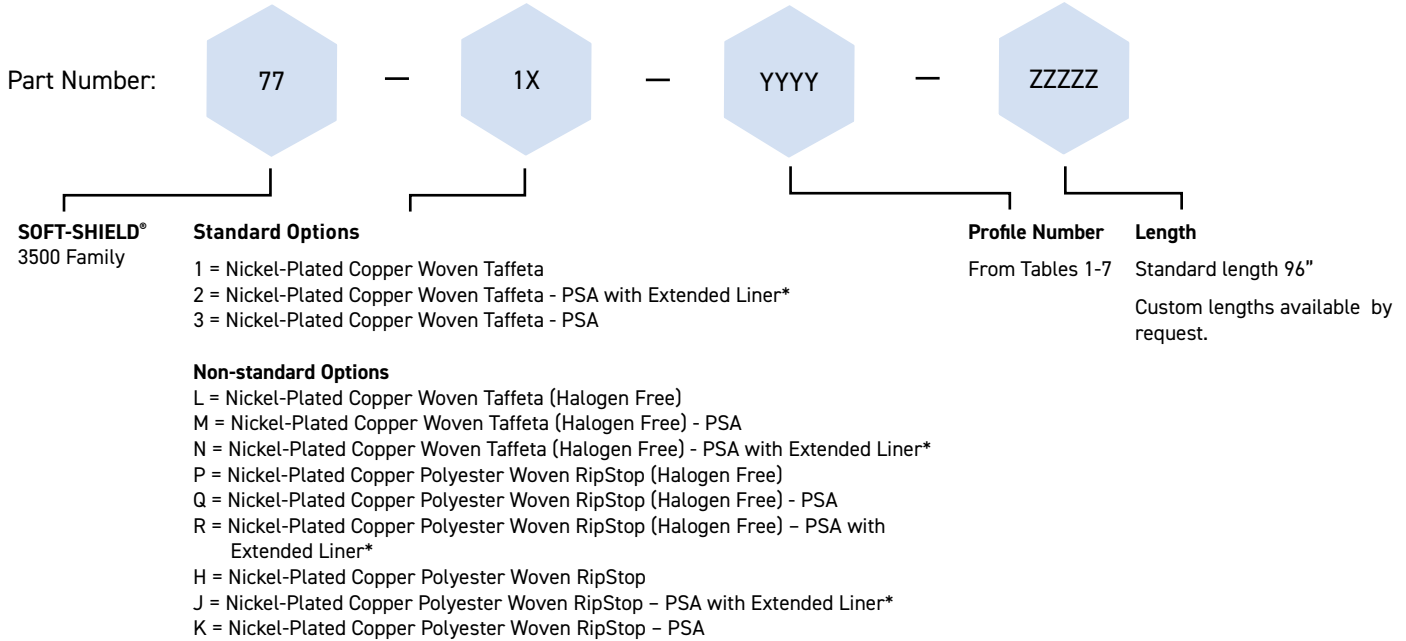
Part Number: 77 — 1X — YYYY — ZZZZZ

SOFT-SHIELD®
3500 Family

Standard Options

1 = Nickel-Plated Copper Woven Taffeta
2 = Nickel-Plated Copper Woven Taffeta - PSA with Extended Liner*
3 = Nickel-Plated Copper Woven Taffeta - PSA

Non-standard Options
L = Nickel-Plated Copper Woven Taffeta (Halogen Free)
M = Nickel-Plated Copper Woven Taffeta (Halogen Free) - PSA
N = Nickel-Plated Copper Woven Taffeta (Halogen Free) - PSA with Extended Liner*
P = Nickel-Plated Copper Polyester Woven RipStop (Halogen Free)
Q = Nickel-Plated Copper Polyester Woven RipStop (Halogen Free) - PSA
R = Nickel-Plated Copper Polyester Woven RipStop (Halogen Free) – PSA with Extended Liner*
H = Nickel-Plated Copper Polyester Woven RipStop
J = Nickel-Plated Copper Polyester Woven RipStop – PSA with Extended Liner*
K = Nickel-Plated Copper Polyester Woven RipStop – PSA

Profile Number

From Tables 1-7

Length

Standard length 96”

Custom lengths available by request.